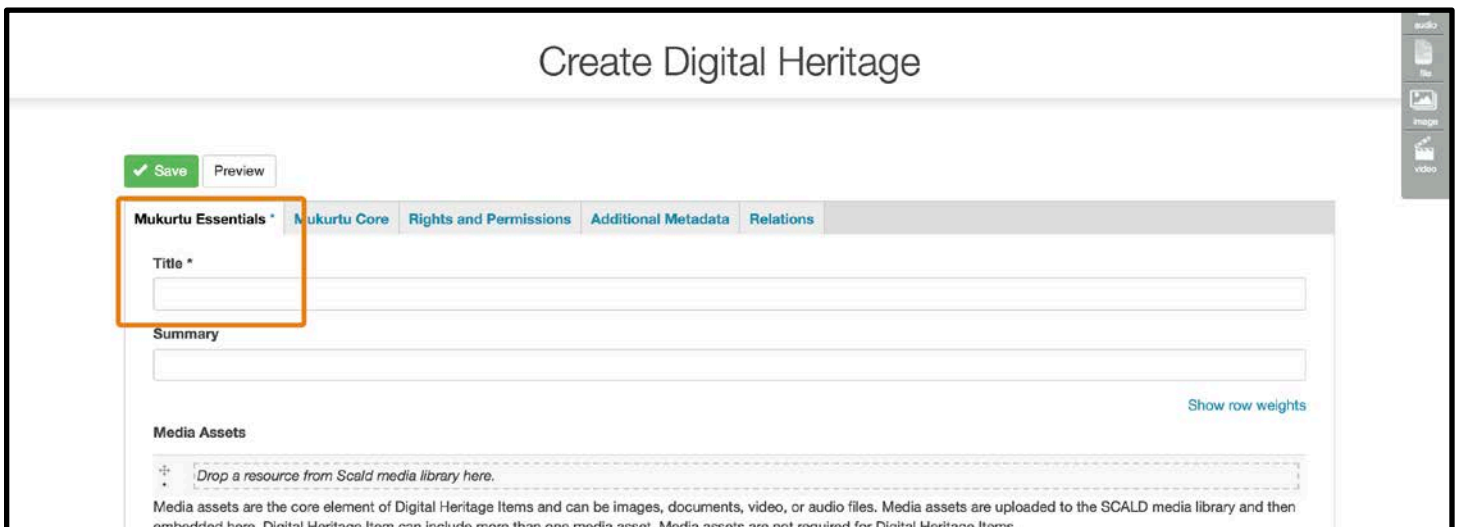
audio
file
image
video

Create Digital Heritage

Save
Preview

Mukurtu Essentials *
Mukurtu Core
Rights and Permissions
Additional Metadata
Relations

Title *

Summary

Show row weights

Media Assets

Drop a resource from Scald media library here.

Media assets are the core element of Digital Heritage Items and can be images, documents, video, or audio files. Media assets are uploaded to the SCALD media library and then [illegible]